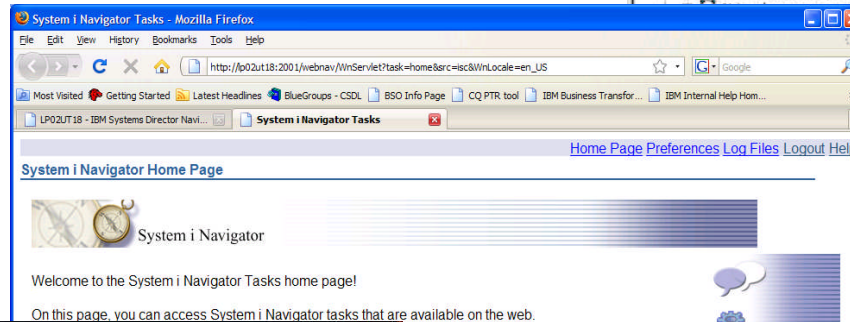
System i Navigator Tasks - Mozilla Firefox

File Edit View History Bookmarks Tools Help

http://lp02ut18:2001/webnav/WnServlet?task=home&src=isc&WnLocale=en_US

Google

Most Visited Getting Started Latest Headlines BlueGroups - CSDL BSO Info Page CQ PTR tool IBM Business Transfor... IBM Internal Help Hom...

LP02UT18 - IBM Systems Director Navi... System i Navigator Tasks

Home Page Preferences Log Files Logout Hel

System i Navigator Home Page

System i Navigator

Welcome to the System i Navigator Tasks home page!

On this page, you can access System i Navigator tasks that are available on the web.